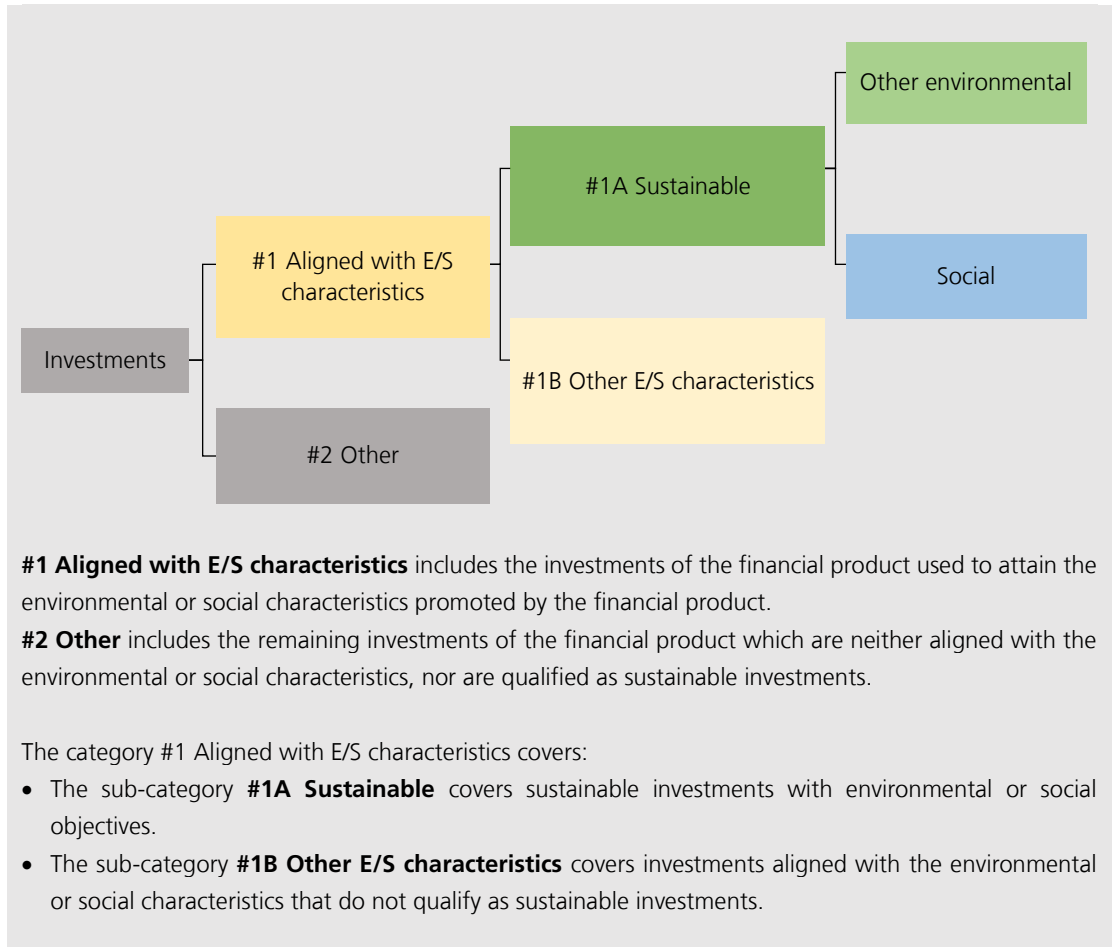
Investments

#1 Aligned with E/S characteristics

#2 Other

#1A Sustainable

#1B Other E/S characteristics

Other environmental

Social

**#1 Aligned with E/S characteristics** includes the investments of the financial product used to attain the environmental or social characteristics promoted by the financial product.
**#2 Other** includes the remaining investments of the financial product which are neither aligned with the environmental or social characteristics, nor are qualified as sustainable investments.

The category #1 Aligned with E/S characteristics covers:
- The sub-category **#1A Sustainable** covers sustainable investments with environmental or social objectives.
- The sub-category **#1B Other E/S characteristics** covers investments aligned with the environmental or social characteristics that do not qualify as sustainable investments.